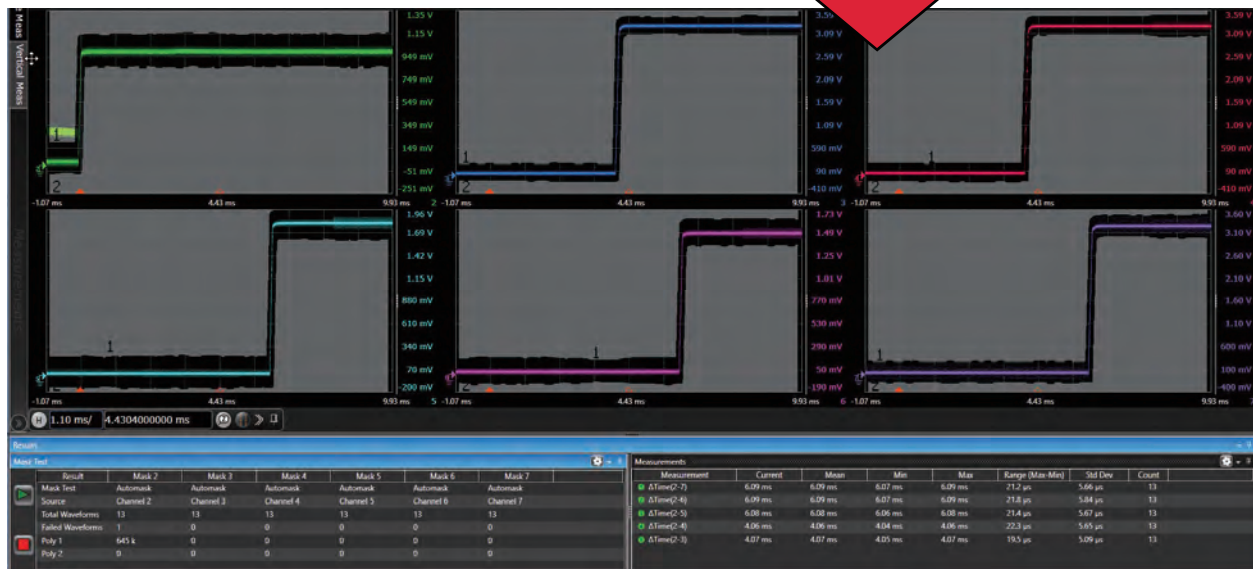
Meas Vertical Meas

1.35 V
1.15 V
949 mV
749 mV
549 mV
349 mV
149 mV
-51 mV
-251 mV
2
-1.07 ms 4.43 ms 9.93 ms

3.59 V
3.09 V
2.59 V
2.09 V
1.59 V
1.09 V
590 mV
90 mV
-410 mV
1
2
-1.07 ms 4.43 ms 9.93 ms 3

3.59 V
3.09 V
2.59 V
2.09 V
1.59 V
1.09 V
590 mV
90 mV
-410 mV
1
2
-1.07 ms 4.43 ms 9.93 ms 4

1.96 V
1.69 V
1.42 V
1.15 V
880 mV
610 mV
340 mV
70 mV
-200 mV
1
-1.07 ms 4.43 ms 9.93 ms 5

1.73 V
1.49 V
1.25 V
1.01 V
770 mV
530 mV
290 mV
50 mV
-190 mV
1
2
-1.07 ms 4.43 ms 9.93 ms 6

3.60 V
3.10 V
2.60 V
2.10 V
1.60 V
1.10 V
600 mV
100 mV
-400 mV
-1.07 ms 4.43 ms 9.93 ms 7

H 1.10 ms/ 4.4304000000 ms

Results

Mask Test

| Result | Mask 2 | Mask 3 | Mask 4 | Mask 5 | Mask 6 | Mask 7 |
|---|---|---|---|---|---|---|
| Mask Test | Automask | Automask | Automask | Automask | Automask | Automask |
| Source | Channel 2 | Channel 3 | Channel 4 | Channel 5 | Channel 6 | Channel 7 |
| Total Waveforms | 13 | 13 | 13 | 13 | 13 | 13 |
| Failed Waveforms | 1 | 0 | 0 | 0 | 0 | 0 |
| Poly 1 | 645 k | 0 | 0 | 0 | 0 | 0 |
| Poly 2 | 0 | 0 | 0 | 0 | 0 | 0 |

Measurements

| Measurement | Current | Mean | Min | Max | Range (Max-Min) | Std Dev | Count |
|---|---|---|---|---|---|---|---|
| ΔTime(2-7) | 6.09 ms | 6.09 ms | 6.07 ms | 6.09 ms | 21.2 µs | 5.66 µs | 13 |
| ΔTime(2-6) | 6.09 ms | 6.09 ms | 6.07 ms | 6.09 ms | 21.8 µs | 5.84 µs | 13 |
| ΔTime(2-5) | 6.08 ms | 6.08 ms | 6.06 ms | 6.08 ms | 21.4 µs | 5.67 µs | 13 |
| ΔTime(2-4) | 4.06 ms | 4.06 ms | 4.04 ms | 4.06 ms | 22.3 µs | 5.65 µs | 13 |
| ΔTime(2-3) | 4.07 ms | 4.07 ms | 4.05 ms | 4.07 ms | 19.5 µs | 5.09 µs | 13 |